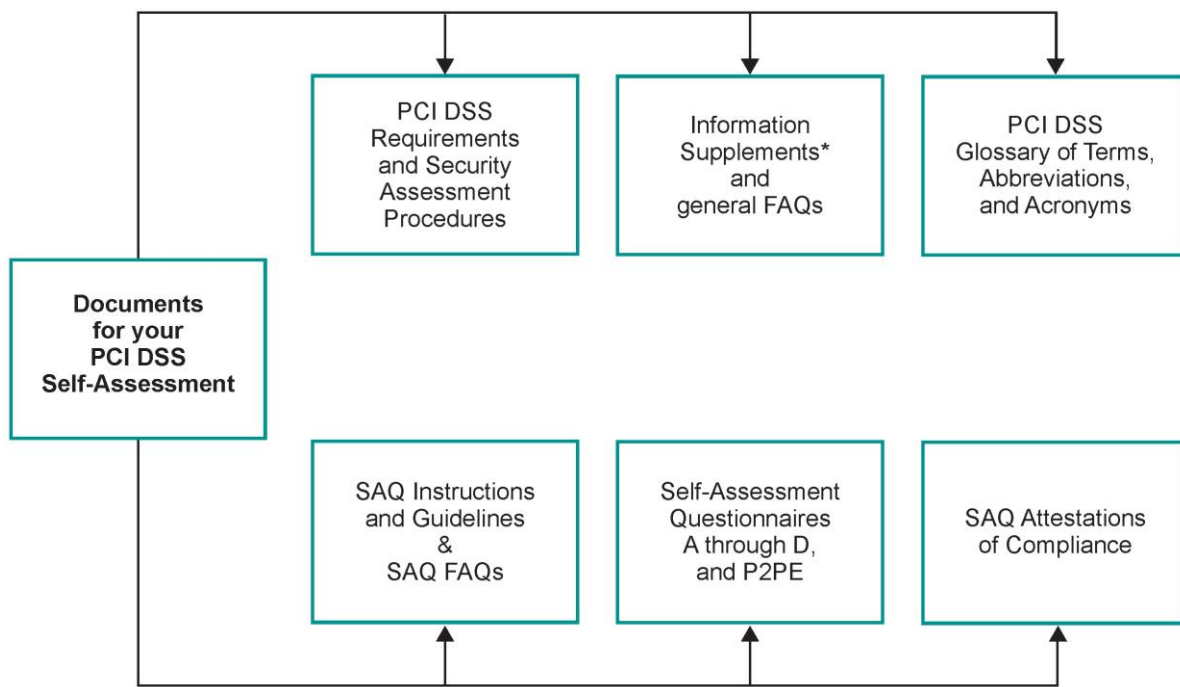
Documents for your PCI DSS Self-Assessment

PCI DSS Requirements and Security Assessment Procedures

Information Supplements* and general FAQs

PCI DSS Glossary of Terms, Abbreviations, and Acronyms

SAQ Instructions and Guidelines & SAQ FAQs

Self-Assessment Questionnaires A through D, and P2PE

SAQ Attestations of Compliance